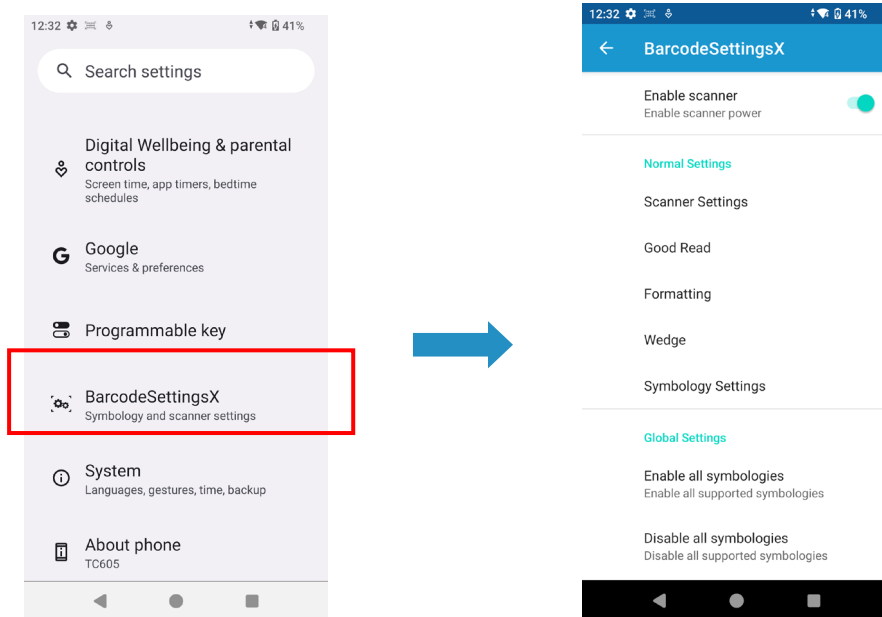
12:32 41%

Search settings

Digital Wellbeing & parental controls
Screen time, app timers, bedtime schedules

Google
Services & preferences

Programmable key

BarcodeSettingsX
Symbology and scanner settings

System
Languages, gestures, time, backup

About phone
TC605

12:32 41%

BarcodeSettingsX

Enable scanner
Enable scanner power

Normal Settings

Scanner Settings

Good Read

Formatting

Wedge

Symbology Settings

Global Settings

Enable all symbologies
Enable all supported symbologies

Disable all symbologies
Disable all supported symbologies